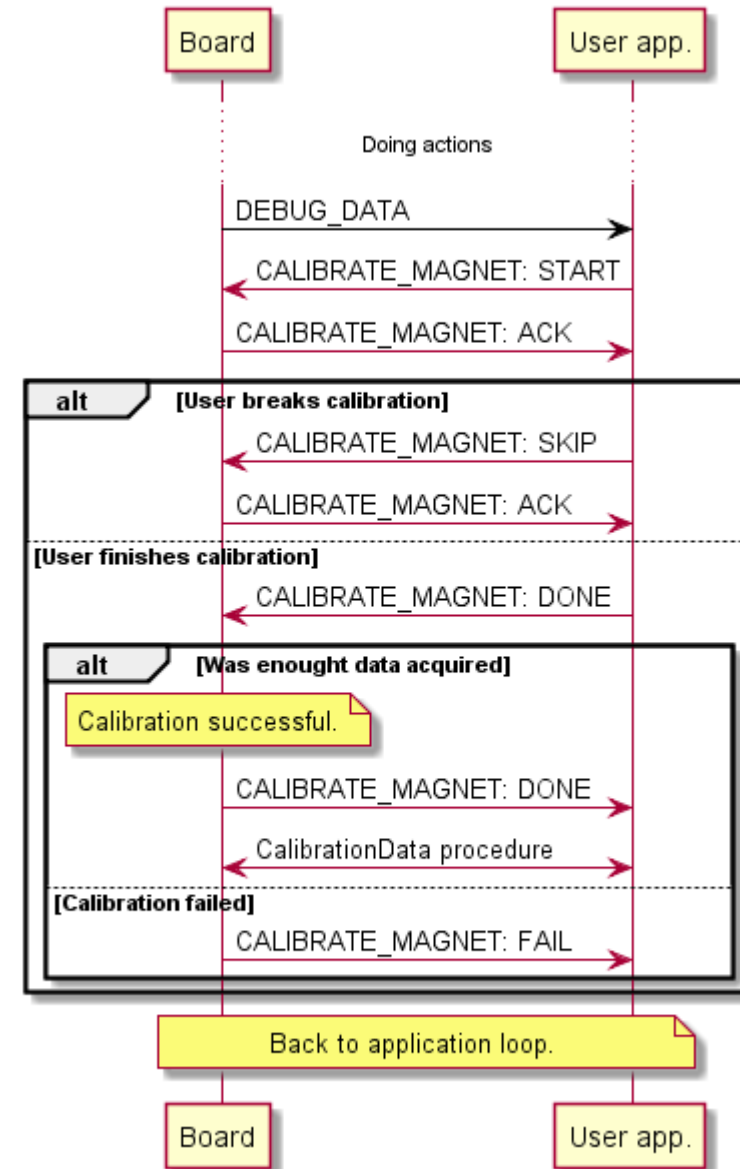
Board

User app.

Doing actions

DEBUG_DATA

CALIBRATE_MAGNET: START

CALIBRATE_MAGNET: ACK

alt [User breaks calibration]

CALIBRATE_MAGNET: SKIP

CALIBRATE_MAGNET: ACK

[User finishes calibration]

CALIBRATE_MAGNET: DONE

alt [Was enought data acquired]

Calibration successful.

CALIBRATE_MAGNET: DONE

CalibrationData procedure

[Calibration failed]

CALIBRATE_MAGNET: FAIL

Back to application loop.

Board

User app.